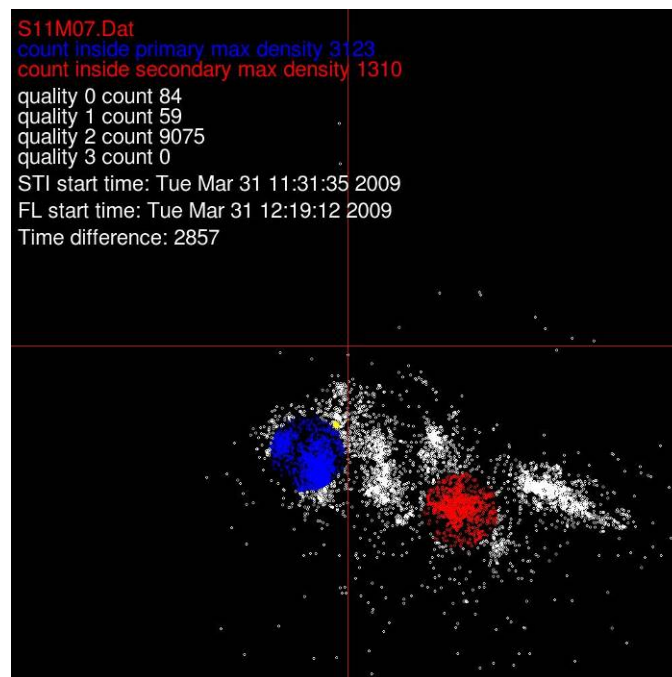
S11M07.Dat
count inside primary max density 3123
count inside secondary max density 1310
quality 0 count 84
quality 1 count 59
quality 2 count 9075
quality 3 count 0
STI start time: Tue Mar 31 11:31:35 2009
FL start time: Tue Mar 31 12:19:12 2009
Time difference: 2857